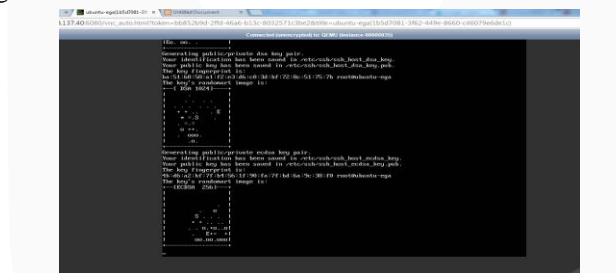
ubuntu-ega(1b5d7081-3f × Untitled Document ×

1.137.40:6080/vnc_auto.html?token=bb852b9d-2ff4-46a6-b13c-8032571c3be2&title=ubuntu-ega(1b5d7081-3f62-449e-8660-c86079e6de1c)

Connected (unencrypted) to: QEMU (instance-000000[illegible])

Generating public/private dsa key pair.
Your identification has been saved in /etc/ssh/ssh_host_dsa_key.
Your public key has been saved in /etc/ssh/ssh_host_dsa_key.pub.
The key fingerprint is:
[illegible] root@ubuntu-ega
The key's randomart image is:
+--[ DSA 1024]----+

Generating public/private ecdsa key pair.
Your identification has been saved in /etc/ssh/ssh_host_ecdsa_key.
Your public key has been saved in /etc/ssh/ssh_host_ecdsa_key.pub.
The key fingerprint is:
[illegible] root@ubuntu-ega
The key's randomart image is:
+--[ECDSA 256]---+